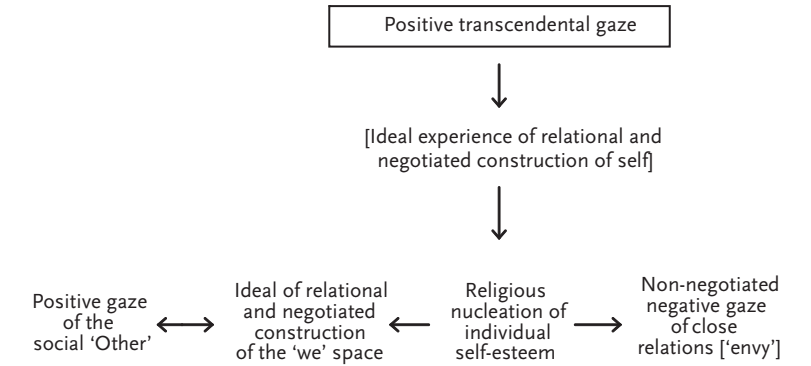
Positive transcendental gaze

[Ideal experience of relational and negotiated construction of self]

Positive gaze of the social 'Other'

Ideal of relational and negotiated construction of the 'we' space

Religious nucleation of individual self-esteem

Non-negotiated negative gaze of close relations ['envy']